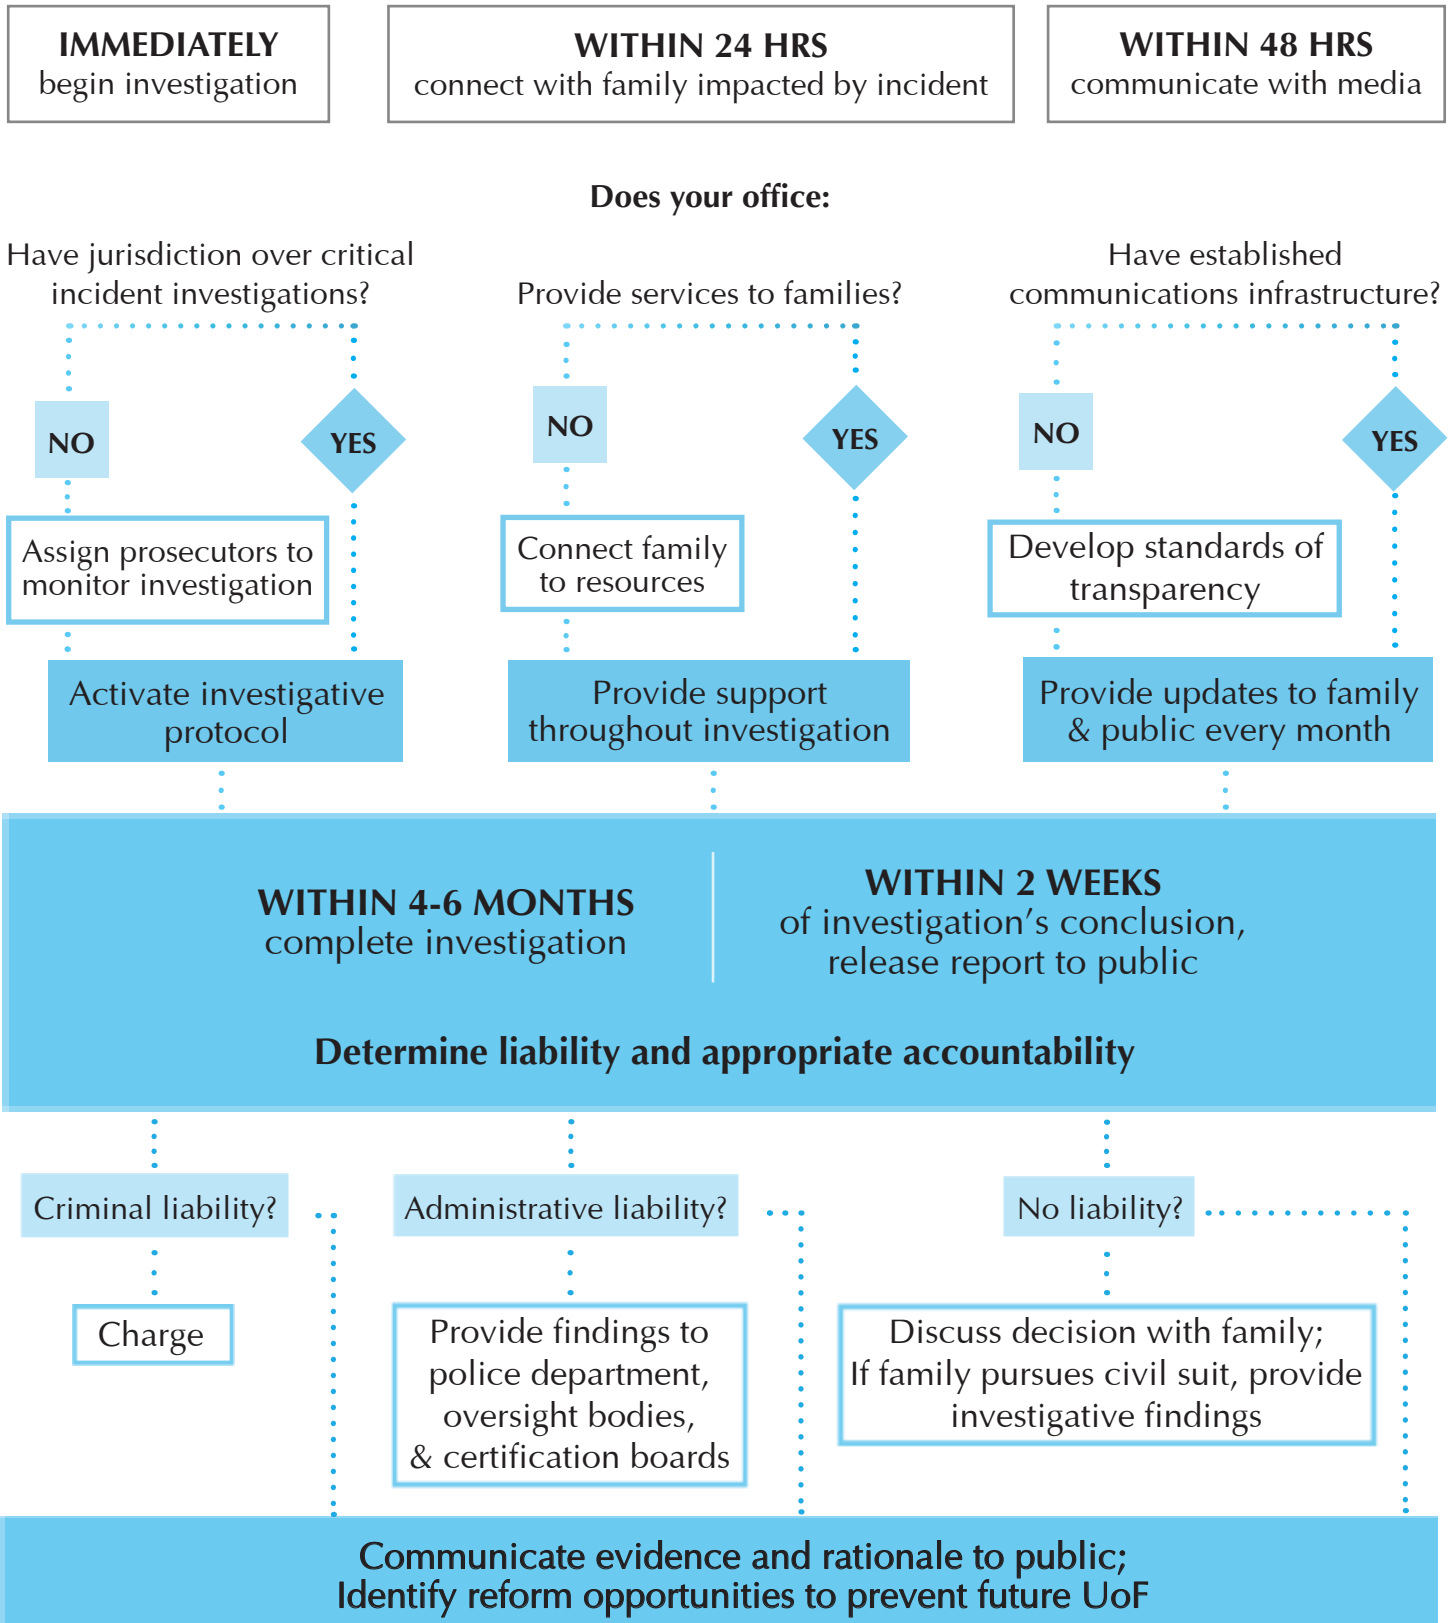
IMMEDIATELY
begin investigation

WITHIN 24 HRS
connect with family impacted by incident

WITHIN 48 HRS
communicate with media

Does your office:

Have jurisdiction over critical incident investigations?

Provide services to families?

Have established communications infrastructure?

NO

YES

Assign prosecutors to monitor investigation

Activate investigative protocol

NO

YES

Connect family to resources

Provide support throughout investigation

NO

YES

Develop standards of transparency

Provide updates to family & public every month

WITHIN 4-6 MONTHS
complete investigation

WITHIN 2 WEEKS
of investigation's conclusion, release report to public

Determine liability and appropriate accountability

Criminal liability?

Charge

Administrative liability?

Provide findings to police department, oversight bodies, & certification boards

No liability?

Discuss decision with family; If family pursues civil suit, provide investigative findings

Communicate evidence and rationale to public;
Identify reform opportunities to prevent future UoF